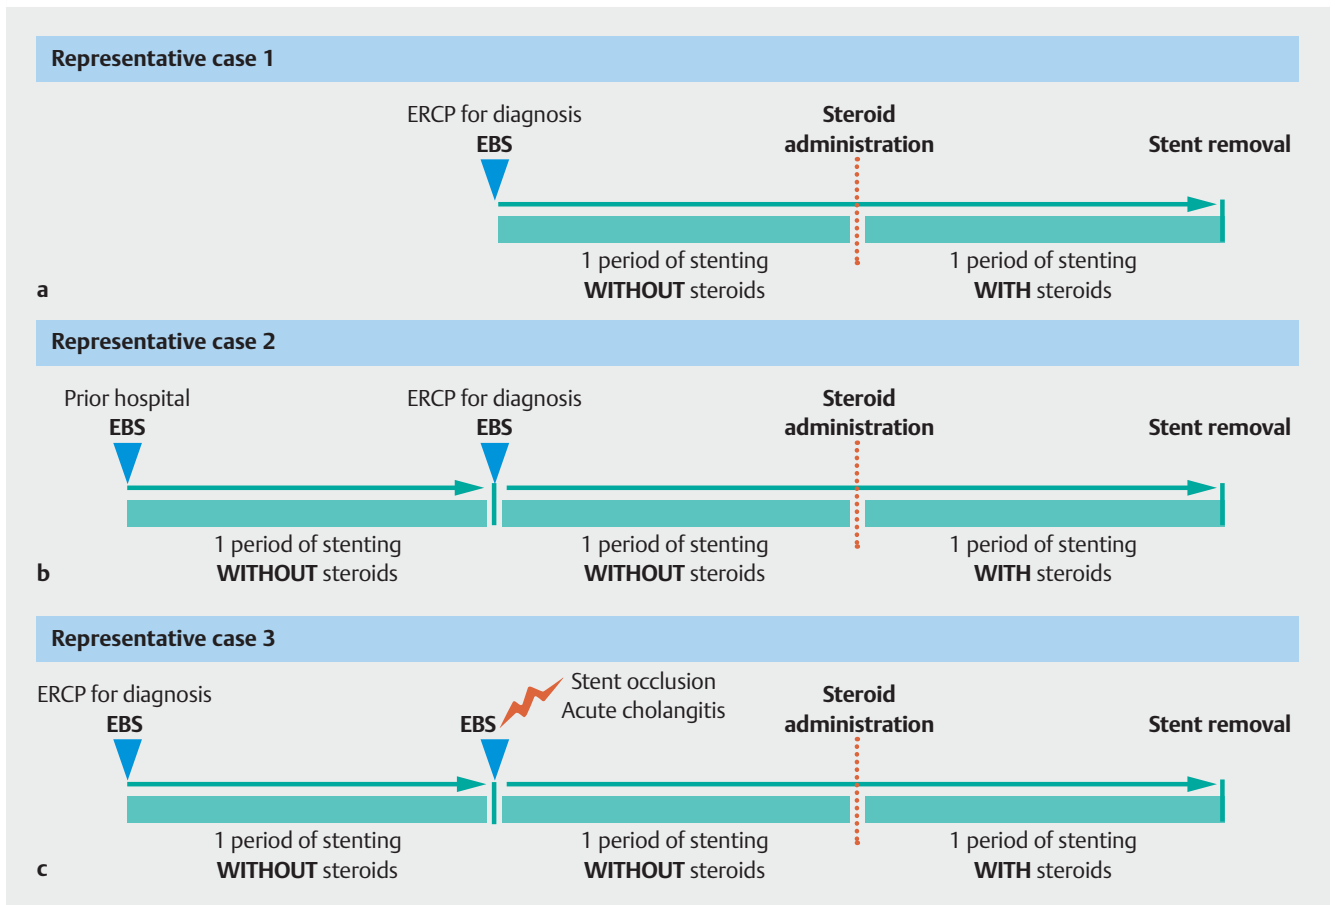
Representative case 1

ERCP for diagnosis
EBS

Steroid administration

Stent removal

1 period of stenting
WITHOUT steroids

1 period of stenting
WITH steroids

a

Representative case 2

Prior hospital
EBS

ERCP for diagnosis
EBS

Steroid administration

Stent removal

1 period of stenting
WITHOUT steroids

1 period of stenting
WITHOUT steroids

1 period of stenting
WITH steroids

b

Representative case 3

ERCP for diagnosis
EBS

EBS

Stent occlusion
Acute cholangitis

Steroid administration

Stent removal

1 period of stenting
WITHOUT steroids

1 period of stenting
WITHOUT steroids

1 period of stenting
WITH steroids

c